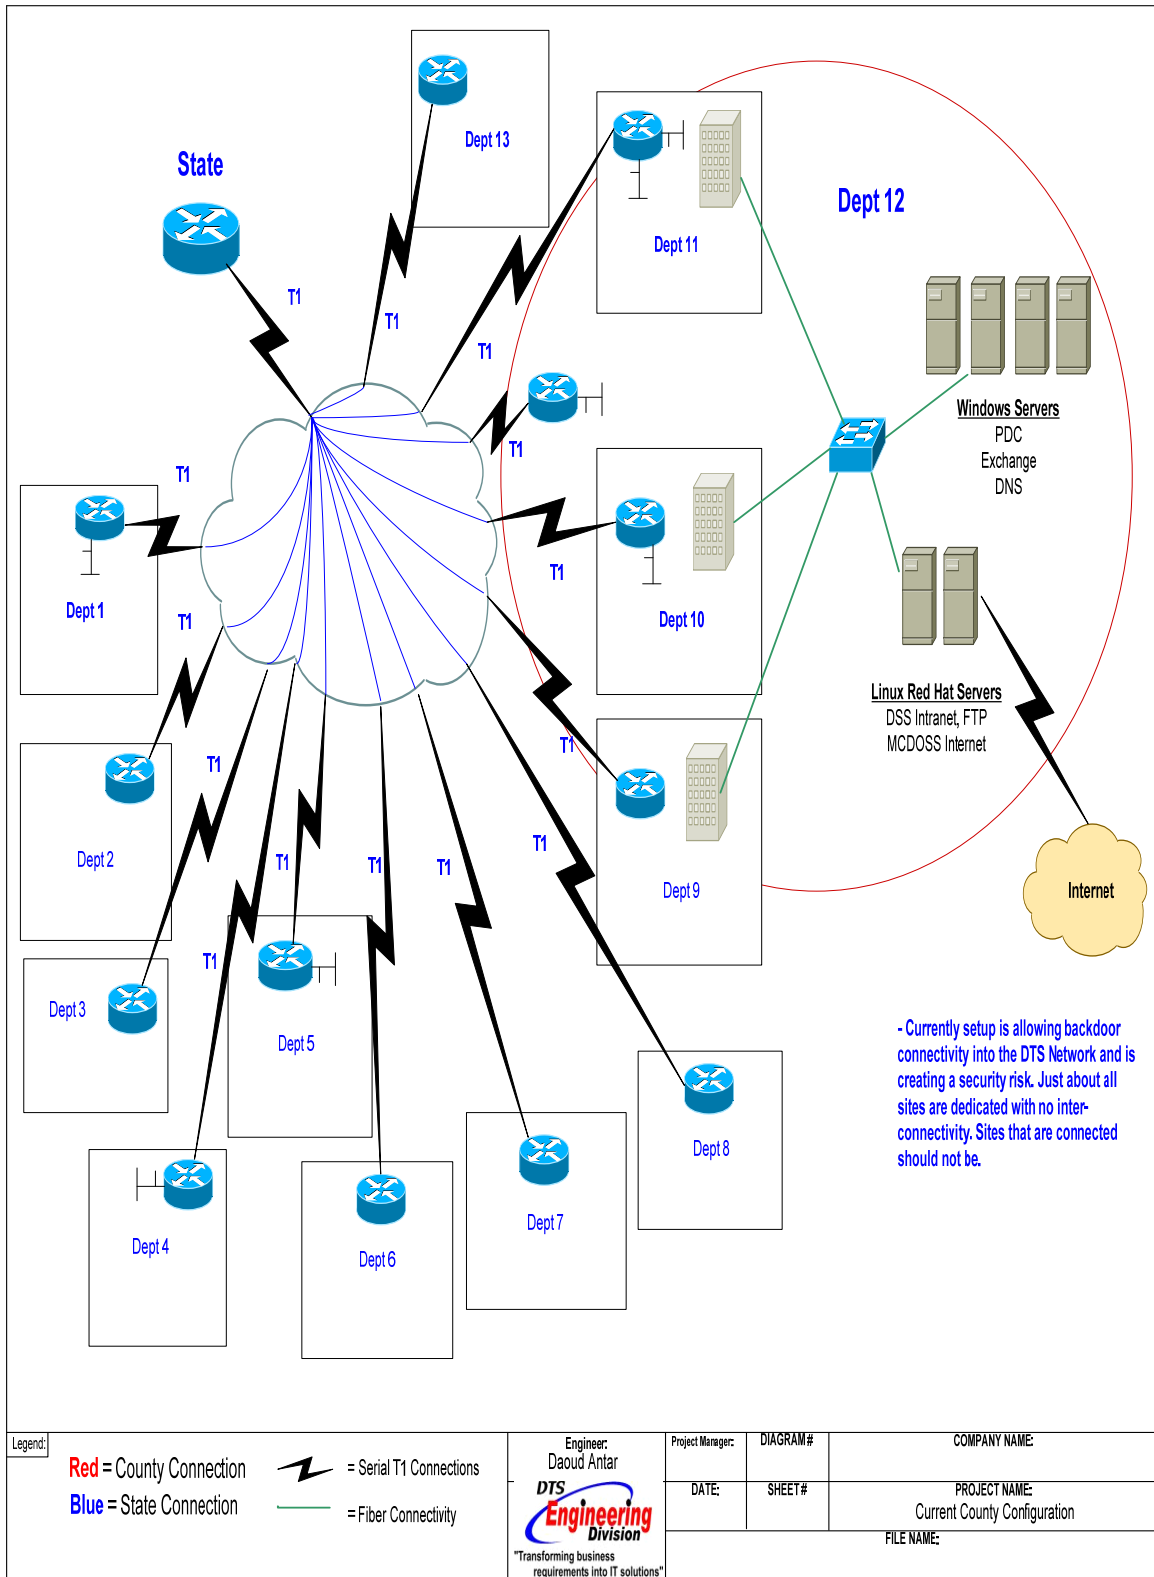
State

Dept 13

Dept 11

Dept 12

T1

T1

T1

T1

T1

Windows Servers
PDC
Exchange
DNS

Dept 1

T1

Dept 10

T1

Linux Red Hat Servers
DSS Intranet, FTP
MCDOSS Internet

T1

Dept 2

T1

Dept 9

T1

T1

T1

T1

Internet

T1

Dept 3

Dept 5

- Currently setup is allowing backdoor connectivity into the DTS Network and is creating a security risk. Just about all sites are dedicated with no inter-connectivity. Sites that are connected should not be.

Dept 8

Dept 4

Dept 6

Dept 7

Legend:

Red = County Connection
Blue = State Connection

= Serial T1 Connections
= Fiber Connectivity

Engineer:
Daoud Antar
DTS
Engineering
Division
"Transforming business requirements into IT solutions"

Project Manager:
DIAGRAM #
COMPANY NAME:
DATE:
SHEET #
PROJECT NAME:
Current County Configuration
FILE NAME: